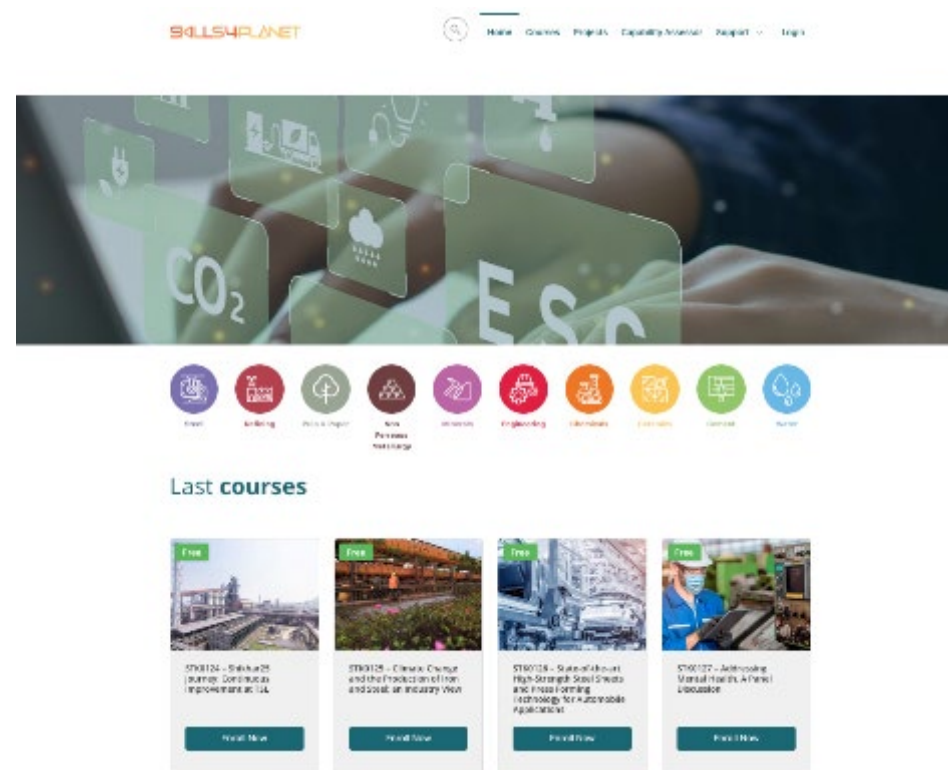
SKILLS4PLANET

Home Courses Projects Capability Assessor Support Login

$CO_2$

ESG

Steel Refining Pulp & Paper Non Ferrous Metallurgy Minerals Engineering Chemicals Ceramics Cement Water

Last **courses**

Free
STE0124 – Sidenor25 journey: Continuous improvement at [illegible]
Enroll Now

Free
STE0125 – Climate Change and the Production of Iron and Steel: an Industry View
Enroll Now

Free
STE0126 – State-of-the-art High-Strength Steel Sheets and Press Forming Technology for Automobile Applications
Enroll Now

Free
STE0127 – Addressing Mental Health. A Panel Discussion
Enroll Now